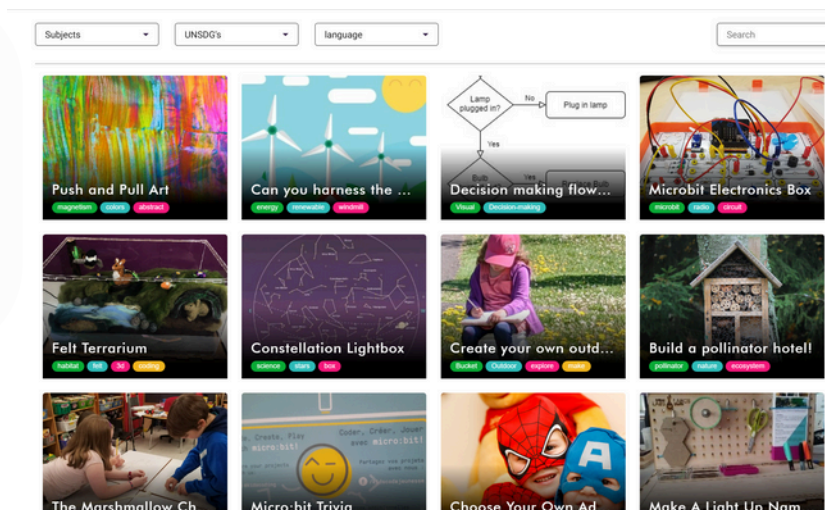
Subjects
UNSDG's
language
Search

Push and Pull Art
magnetism colors abstract

Can you harness the ...
energy renewable windmill

Lamp plugged in?
No
Plug in lamp
Yes
Bulb
Decision making flow...
Visual Decision-making

Microbit Electronics Box
microbit radio circuit

Felt Terrarium
habitat felt 3d coding

Constellation Lightbox
science stars box

Create your own outd...
Bucket Outdoor explore make

Build a pollinator hotel!
pollinator nature ecosystem

The Marshmallow Ch

Code, Create, Play
micro:bit!
Coder, Créer, Jouer avec micro:bit!
Micro:bit Trivia

Choose Your Own Ad

Make A Light Up Nam